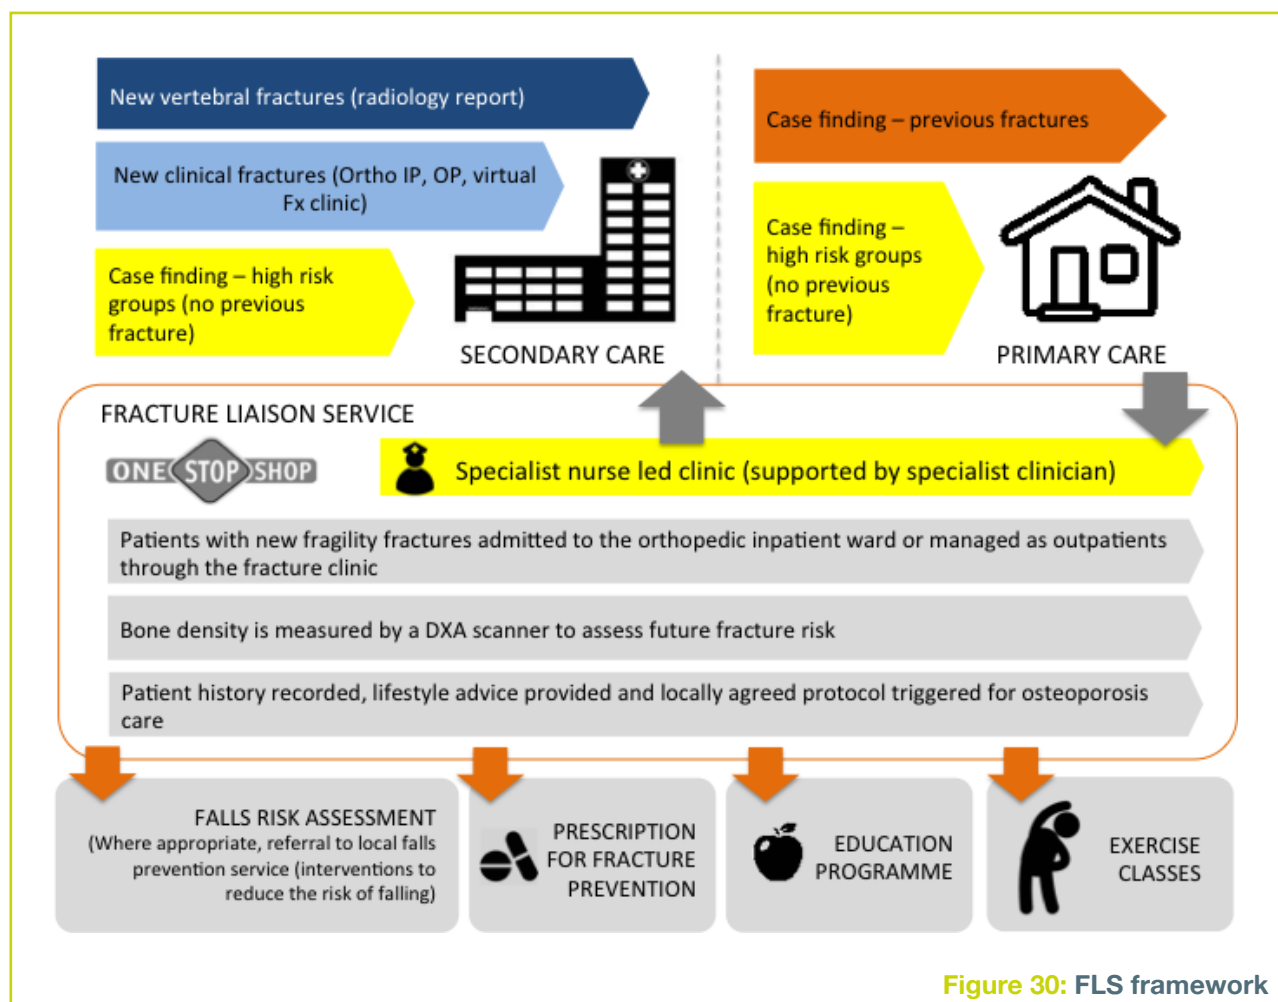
New vertebral fractures (radiology report)

New clinical fractures (Ortho IP, OP, virtual Fx clinic)

Case finding – high risk groups (no previous fracture)

SECONDARY CARE

Case finding – previous fractures

Case finding – high risk groups (no previous fracture)

PRIMARY CARE

FRACTURE LIAISON SERVICE

ONE STOP SHOP

Specialist nurse led clinic (supported by specialist clinician)

Patients with new fragility fractures admitted to the orthopedic inpatient ward or managed as outpatients through the fracture clinic

Bone density is measured by a DXA scanner to assess future fracture risk

Patient history recorded, lifestyle advice provided and locally agreed protocol triggered for osteoporosis care

FALLS RISK ASSESSMENT
(Where appropriate, referral to local falls prevention service (interventions to reduce the risk of falling)

PRESCRIPTION FOR FRACTURE PREVENTION

EDUCATION PROGRAMME

EXERCISE CLASSES

Figure 30: FLS framework